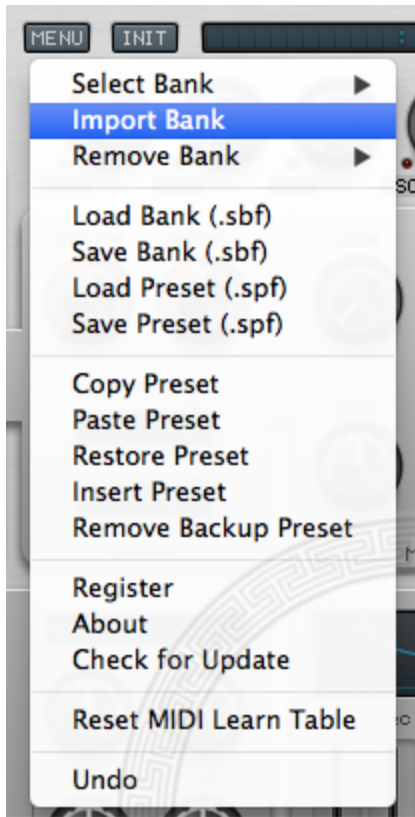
MENU INIT

Select Bank
Import Bank
Remove Bank

Load Bank (.sbf)
Save Bank (.sbf)
Load Preset (.spf)
Save Preset (.spf)

Copy Preset
Paste Preset
Restore Preset
Insert Preset
Remove Backup Preset

Register
About
Check for Update

Reset MIDI Learn Table

Undo